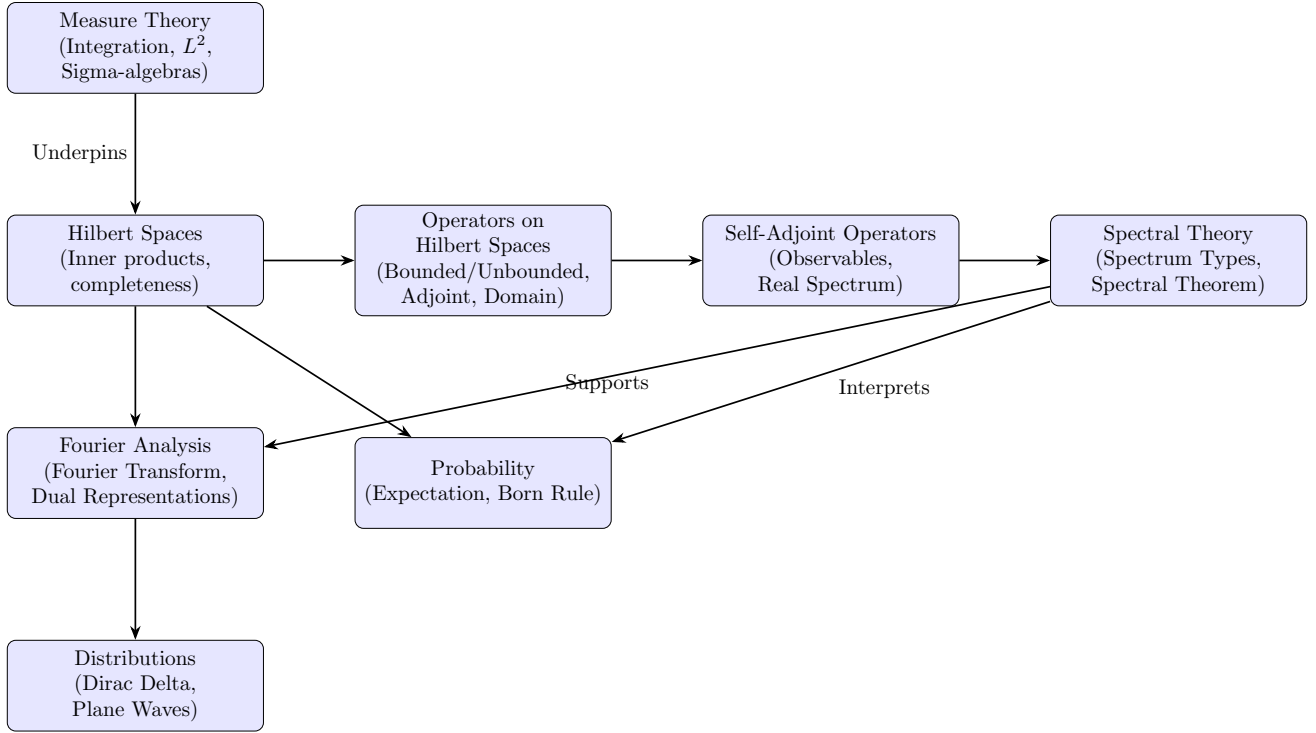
Measure Theory (Integration, $L^2$, Sigma-algebras)

Underpins

Hilbert Spaces (Inner products, completeness)

Operators on Hilbert Spaces (Bounded/Unbounded, Adjoint, Domain)

Self-Adjoint Operators (Observables, Real Spectrum)

Spectral Theory (Spectrum Types, Spectral Theorem)

Supports

Interprets

Fourier Analysis (Fourier Transform, Dual Representations)

Probability (Expectation, Born Rule)

Distributions (Dirac Delta, Plane Waves)